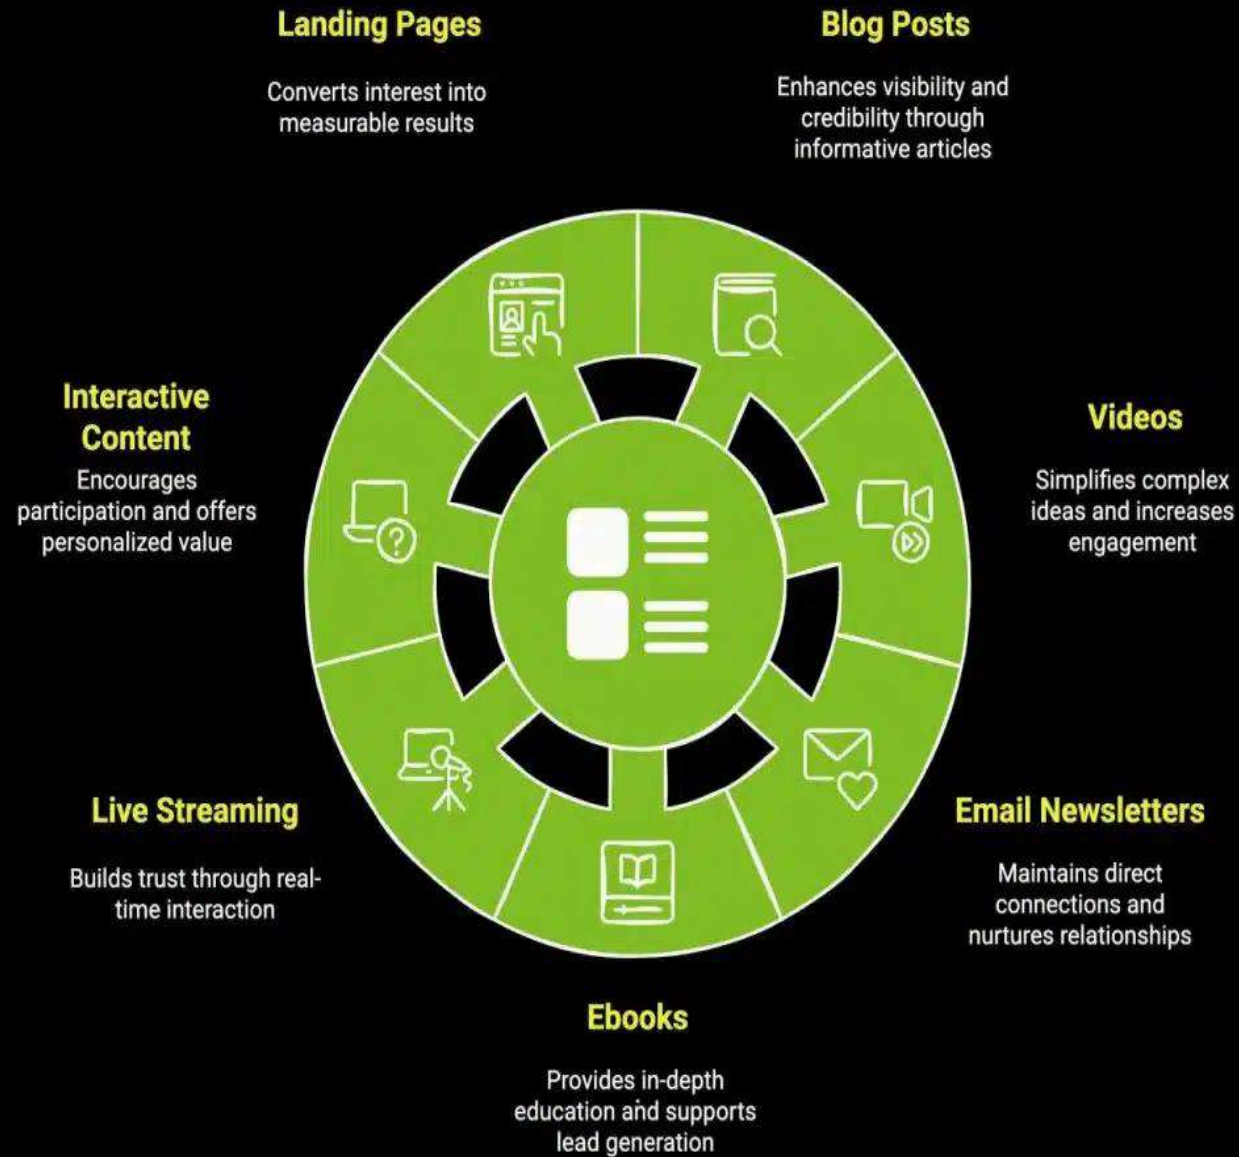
Landing Pages

Converts interest into measurable results

Blog Posts

Enhances visibility and credibility through informative articles

Interactive Content

Encourages participation and offers personalized value

Videos

Simplifies complex ideas and increases engagement

Live Streaming

Builds trust through real-time interaction

Email Newsletters

Maintains direct connections and nurtures relationships

Ebooks

Provides in-depth education and supports lead generation